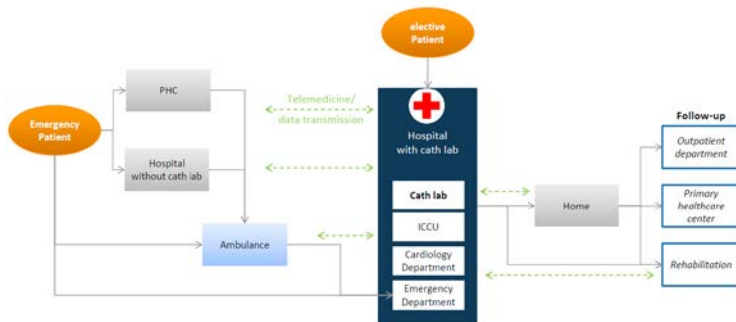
elective Patient

Emergency Patient

PHC

Hospital without cath lab

Telemedicine/ data transmission

Hospital with cath lab

Cath lab

ICCU

Cardiology Department

Emergency Department

Ambulance

Home

Follow-up

Outpatient department

Primary healthcare center

Rehabilitation